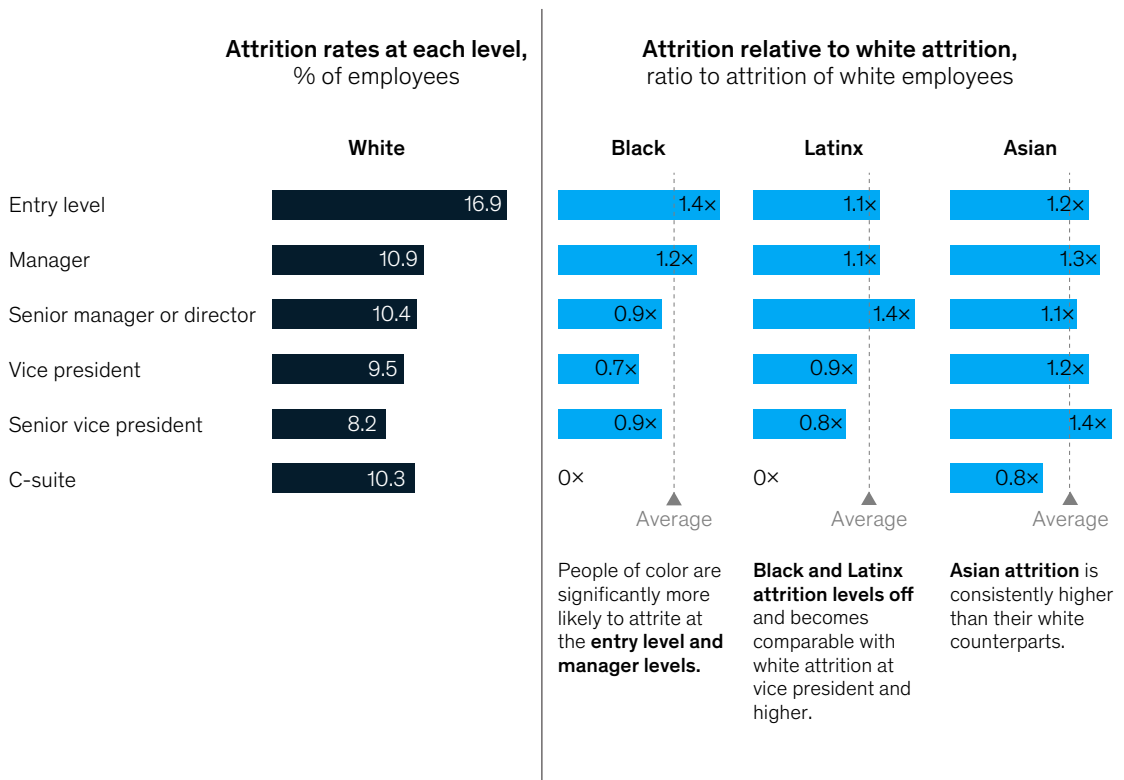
**Attrition rates at each level,**
% of employees

**Attrition relative to white attrition,**
ratio to attrition of white employees

| | White | Black | Latinx | Asian |
|---|---|---|---|---|
| Entry level | 16.9 | 1.4× | 1.1× | 1.2× |
| Manager | 10.9 | 1.2× | 1.1× | 1.3× |
| Senior manager or director | 10.4 | 0.9× | 1.4× | 1.1× |
| Vice president | 9.5 | 0.7× | 0.9× | 1.2× |
| Senior vice president | 8.2 | 0.9× | 0.8× | 1.4× |
| C-suite | 10.3 | 0× | 0× | 0.8× |

Average

Average

Average

People of color are significantly more likely to attrite at the **entry level and manager levels.**

**Black and Latinx attrition levels off** and becomes comparable with white attrition at vice president and higher.

**Asian attrition** is consistently higher than their white counterparts.